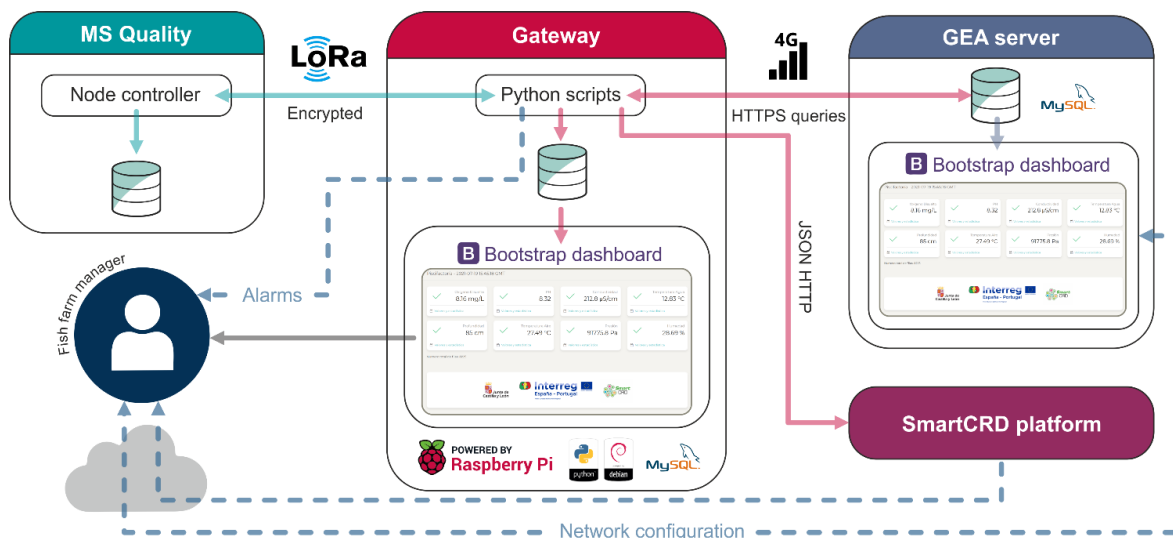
MS Quality

Node controller

LoRa

Encrypted

Gateway

Python scripts

B Bootstrap dashboard

8.16 mg/L
8.32
212.8 μS/cm
12.83 °C
95 cm
22.49 °C
97735.8 Pa
28.69 %

Interreg
España - Portugal

POWERED BY
Raspberry Pi

python

debian

MySQL

4G

HTTPS queries

JSON HTTP

GEA server

MySQL

B Bootstrap dashboard

8.16 mg/L
8.32
212.8 μS/cm
12.83 °C
95 cm
22.49 °C
97735.8 Pa
28.69 %

Interreg
España - Portugal

SmartCRD platform

Fish farm manager

Alarms

Network configuration